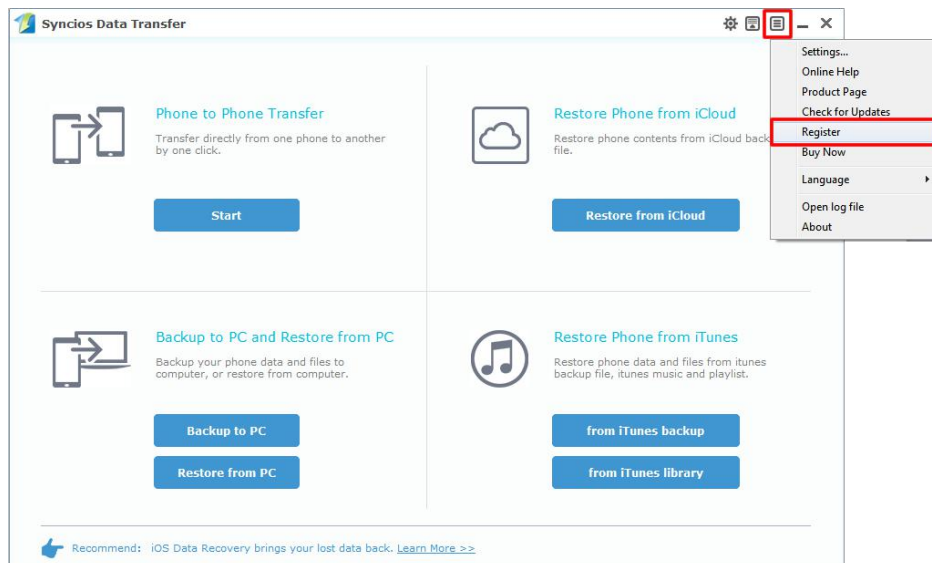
Syncios Data Transfer

Settings...
Online Help
Product Page
Check for Updates
Register
Buy Now
Language
Open log file
About

Phone to Phone Transfer
Transfer directly from one phone to another by one click.
Start

Restore Phone from iCloud
Restore phone contents from iCloud back file.
Restore from iCloud

Backup to PC and Restore from PC
Backup your phone data and files to computer, or restore from computer.
Backup to PC
Restore from PC

Restore Phone from iTunes
Restore phone data and files from itunes backup file, itunes music and playlist.
from iTunes backup
from iTunes library

Recommend: iOS Data Recovery brings your lost data back. Learn More >>